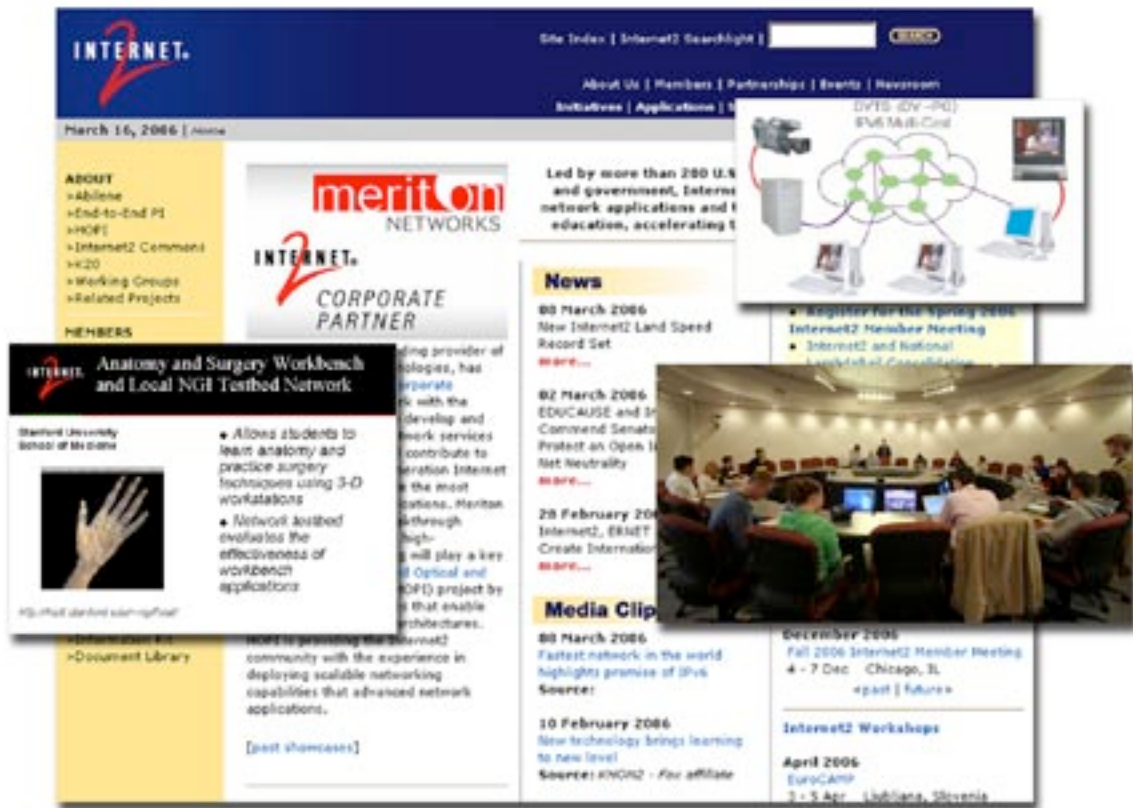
INTERNET2

Site Index | Internet2 Searchlight | SEARCH

About Us | Members | Partnerships | Events | Newsroom

Initiatives | Applications | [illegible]

March 16, 2006 | Home

ABOUT
>Abilene
>End-to-End PI
>HOPI
>Internet2 Commons
>K20
>Working Groups
>Related Projects

MEMBERS

>Information Kit
>Document Library

merit on NETWORKS

INTERNET2 CORPORATE PARTNER

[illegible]ding provider of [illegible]ologies, has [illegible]orporate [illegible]k with the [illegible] develop and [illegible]work services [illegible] contribute to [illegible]eration Internet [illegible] the most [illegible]ations. Meriton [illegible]kthrough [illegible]igh- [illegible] will play a key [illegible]l Optical and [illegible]OPI) project by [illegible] that enable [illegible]rchitectures. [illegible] to providing the Internet2 community with the experience in deploying scalable networking capabilities that advanced network applications.

[past showcases]

Led by more than 200 U.S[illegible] and government, Interne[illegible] network applications and t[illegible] education, accelerating t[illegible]

News

08 March 2006
New Internet2 Land Speed Record Set
more...

02 March 2006
EDUCAUSE and In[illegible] Commend Senato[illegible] Protect an Open I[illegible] Net Neutrality
more...

28 February 200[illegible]
Internet2, ERNET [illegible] Create Internation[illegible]
more...

Media Clip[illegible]

08 March 2006
Fastest network in the world highlights promise of IPv6
Source:

10 February 2006
New technology brings learning to new level
Source: KNON2 - Fox affiliate

• Register for the Spring 2006 Internet2 Member Meeting
• Internet2 and National Lambdarail Consolidation

December 2006
Fall 2006 Internet2 Member Meeting
4 - 7 Dec Chicago, IL
«past | future»

Internet2 Workshops

April 2006
EuroCAMP
3 - 5 Apr Ljubljana, Slovenia

DVTS (DV - PQ)
IPv6 Multi-Cast

INTERNET2
Anatomy and Surgery Workbench and Local NGI Testbed Network

Stanford University School of Medicine

• Allows students to learn anatomy and practice surgery techniques using 3-D workstations
• Network testbed evaluates the effectiveness of workbench applications

http://holt.stanford.edu/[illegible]